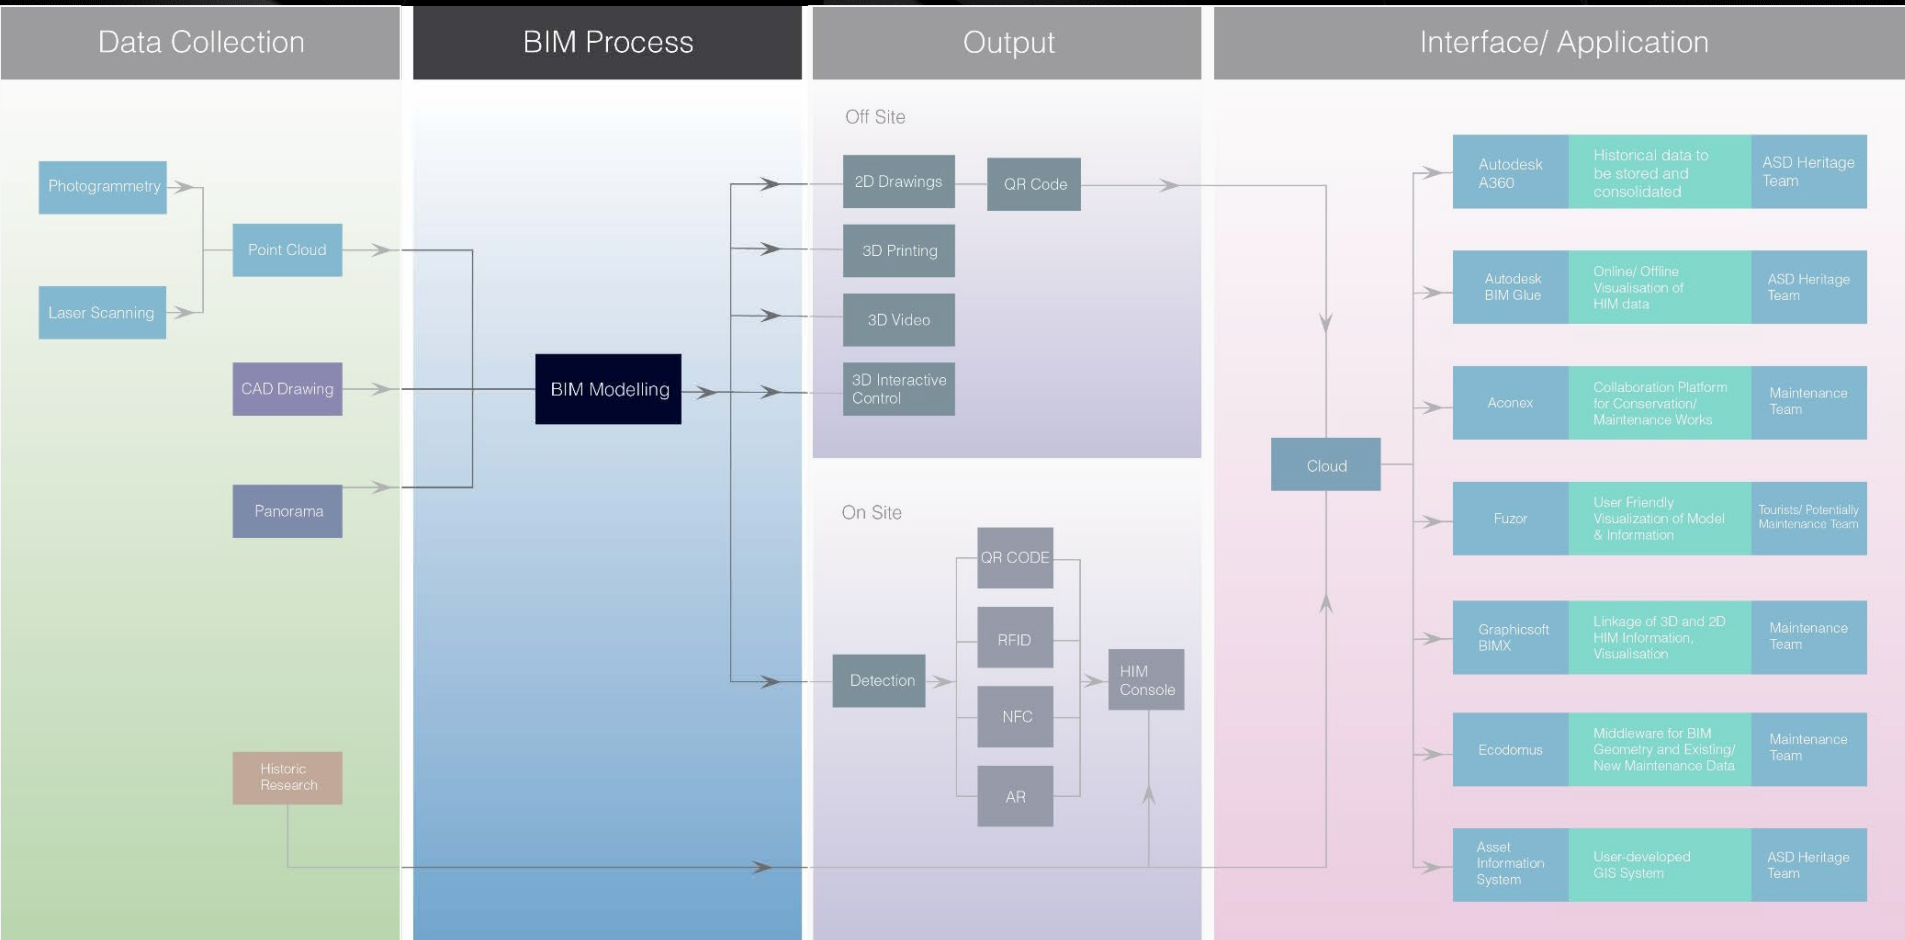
Data Collection

BIM Process

Output

Interface/ Application

Photogrammetry

Laser Scanning

Point Cloud

CAD Drawing

Panorama

Historic Research

BIM Modelling

Off Site

2D Drawings

QR Code

3D Printing

3D Video

3D Interactive Control

On Site

QR CODE

RFID

NFC

AR

Detection

HIM Console

Cloud

| Autodesk A360 | Historical data to be stored and consolidated | ASD Heritage Team |
|---|---|---|
| Autodesk BIM Glue | Online/ Offline Visualisation of HIM data | ASD Heritage Team |
| Aconex | Collaboration Platform for Conservation/ Maintenance Works | Maintenance Team |
| Fuzor | User Friendly Visualization of Model & Information | Tourists/ Potentially Maintenance Team |
| Graphicsoft BIMX | Linkage of 3D and 2D HIM Information, Visualisation | Maintenance Team |
| Ecodomus | Middleware for BIM Geometry and Existing/ New Maintenance Data | Maintenance Team |
| Asset Information System | User-developed GIS System | ASD Heritage Team |